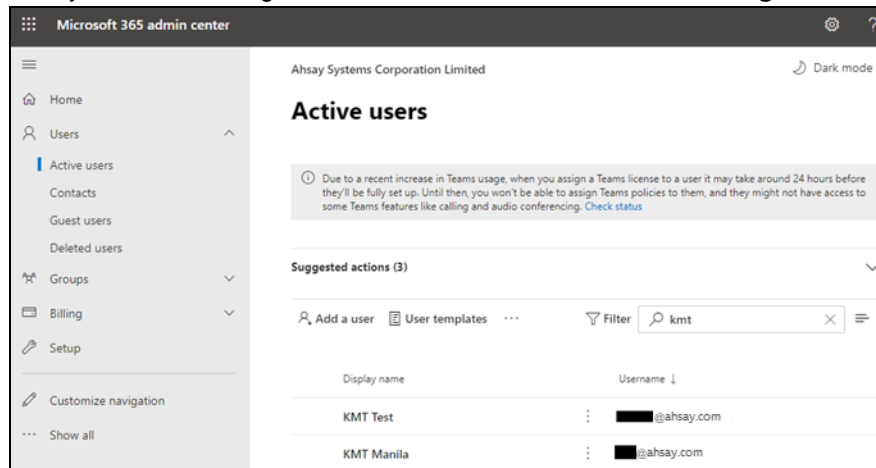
Microsoft 365 admin center

Home
Users
Active users
Contacts
Guest users
Deleted users
Groups
Billing
Setup
Customize navigation
Show all

Ahsay Systems Corporation Limited

Dark mode

Active users

Due to a recent increase in Teams usage, when you assign a Teams license to a user it may take around 24 hours before they'll be fully set up. Until then, you won't be able to assign Teams policies to them, and they might not have access to some Teams features like calling and audio conferencing. Check status

Suggested actions (3)

Add a user User templates ··· Filter kmt

| Display name | Username ↓ |
|---|---|
| KMT Test | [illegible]@ahsay.com |
| KMT Manila | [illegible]@ahsay.com |